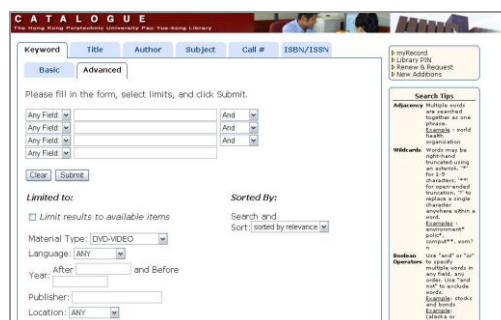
CATALOGUE
The Hong Kong Polytechnic University Pao Yue-kong Library

Keyword | Title | Author | Subject | Call # | ISBN/ISSN

Basic | Advanced

Please fill in the form, select limits, and click Submit.

Any Field: | And
Any Field: | And
Any Field: | And
Any Field:

Clear | Submit

Limited to:

Limit results to available items

Material Type: DVD-VIDEO
Language: ANY
Year: After and Before
Publisher:
Location: ANY

Sorted By:

Search and Sort: sorted by relevance

myRecord
Library PIN
Renew & Request
New Additions

Search Tips

Adjacency Multiple words are searched together as one phrase. Example : world health organization

Wildcards Words may be right-hand truncated using an asterisk. "*" for 1-5 characters; "**" for open-ended truncation. "?" to replace a single character anywhere within a word. Examples : environment* polic*, comput**, wom?n

Boolean Operators Use "and" or "or" to specify multiple words in any field, any order. Use "and not" to exclude words. Example : stocks and bonds Example: (alaska or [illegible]